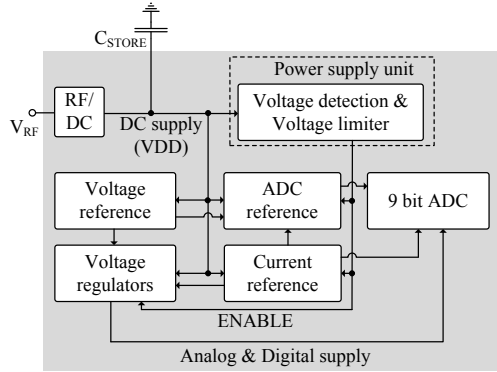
$C_{STORE}$

Power supply unit

Voltage detection & Voltage limiter

$V_{RF}$

RF/ DC

DC supply (VDD)

Voltage reference

ADC reference

9 bit ADC

Voltage regulators

Current reference

ENABLE

Analog & Digital supply